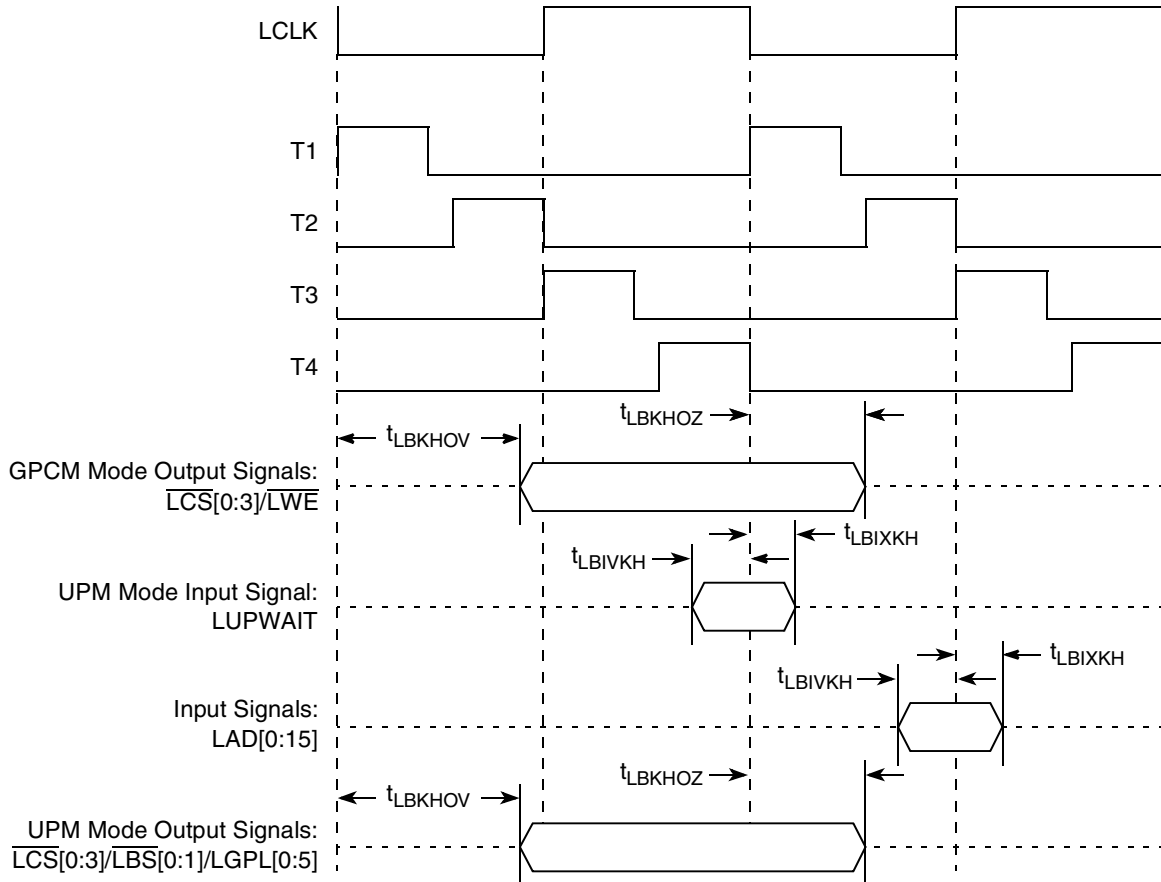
LCLK

T1

T2

T3

T4

$t_{LBKHOZ}$

$t_{LBKHOV}$

GPCM Mode Output Signals: $\overline{LCS}[0:3]/\overline{LWE}$

$t_{LBIXKH}$

$t_{LBIVKH}$

UPM Mode Input Signal: LUPWAIT

$t_{LBIXKH}$

$t_{LBIVKH}$

Input Signals: LAD[0:15]

$t_{LBKHOZ}$

$t_{LBKHOV}$

UPM Mode Output Signals: $\overline{LCS}[0:3]/\overline{LBS}[0:1]/LGPL[0:5]$